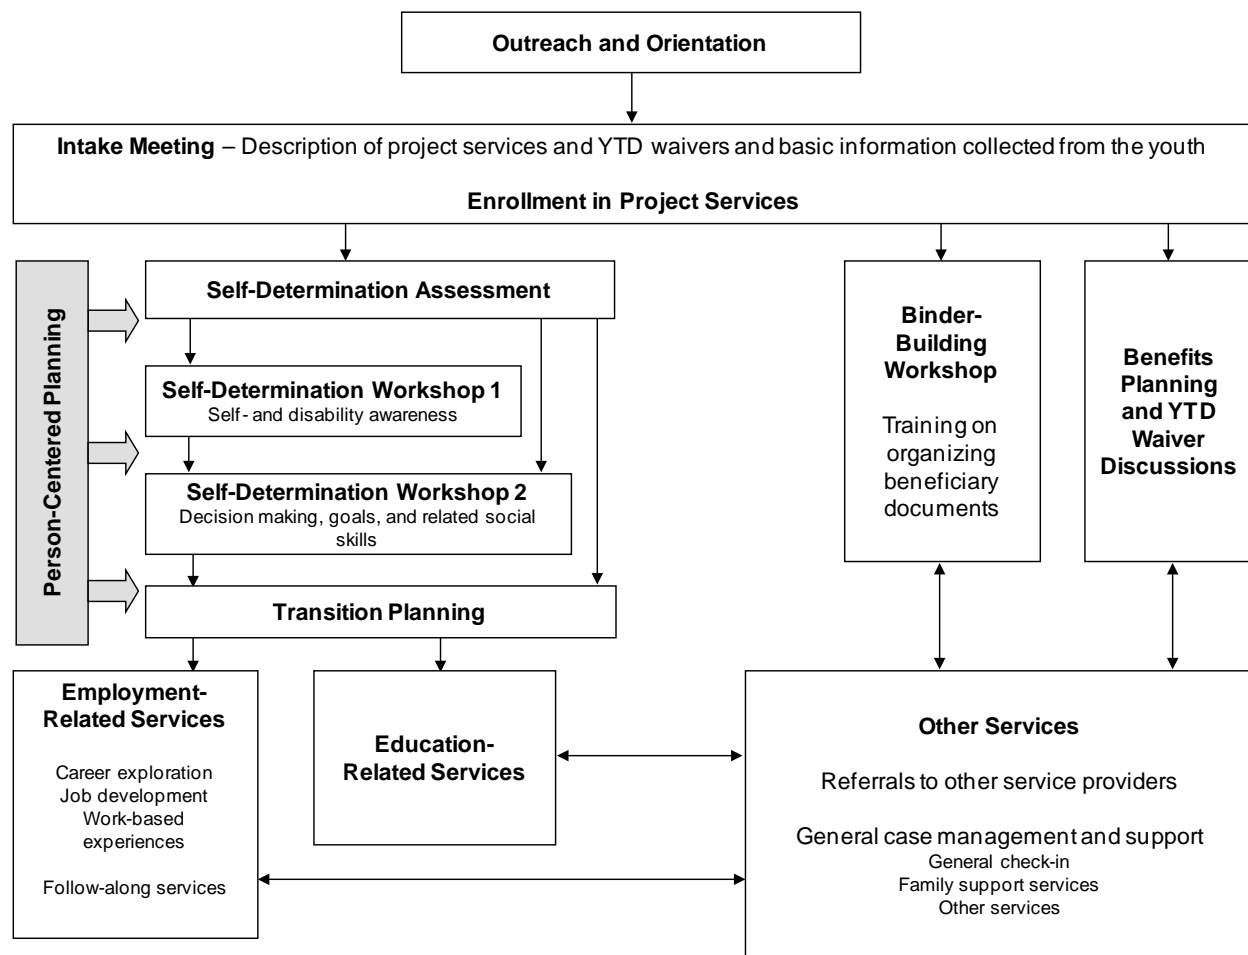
Outreach and Orientation

Intake Meeting – Description of project services and YTD waivers and basic information collected from the youth

Enrollment in Project Services

Person-Centered Planning

Self-Determination Assessment

Self-Determination Workshop 1
Self- and disability awareness

Self-Determination Workshop 2
Decision making, goals, and related social skills

Transition Planning

Binder-Building Workshop

Training on organizing beneficiary documents

Benefits Planning and YTD Waiver Discussions

Employment-Related Services

Career exploration
Job development
Work-based experiences

Follow-along services

Education-Related Services

Other Services

Referrals to other service providers

General case management and support
General check-in
Family support services
Other services